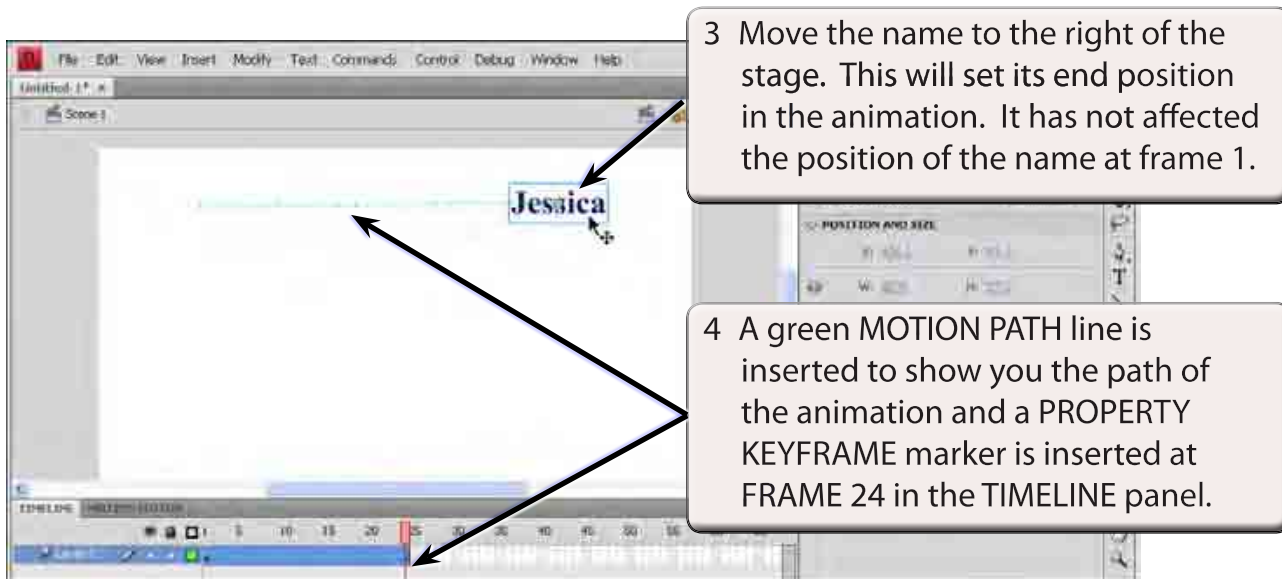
File Edit View Insert Modify Text Commands Control Debug Window Help

Untitled-1* ×

Scene 1

Jessica

POSITION AND SIZE

X:

Y:

W:

H:

TIMELINE MOTION EDITOR

5 10 15 20 25 30 35 40 45 50 55

3 Move the name to the right of the stage. This will set its end position in the animation. It has not affected the position of the name at frame 1.

4 A green MOTION PATH line is inserted to show you the path of the animation and a PROPERTY KEYFRAME marker is inserted at FRAME 24 in the TIMELINE panel.